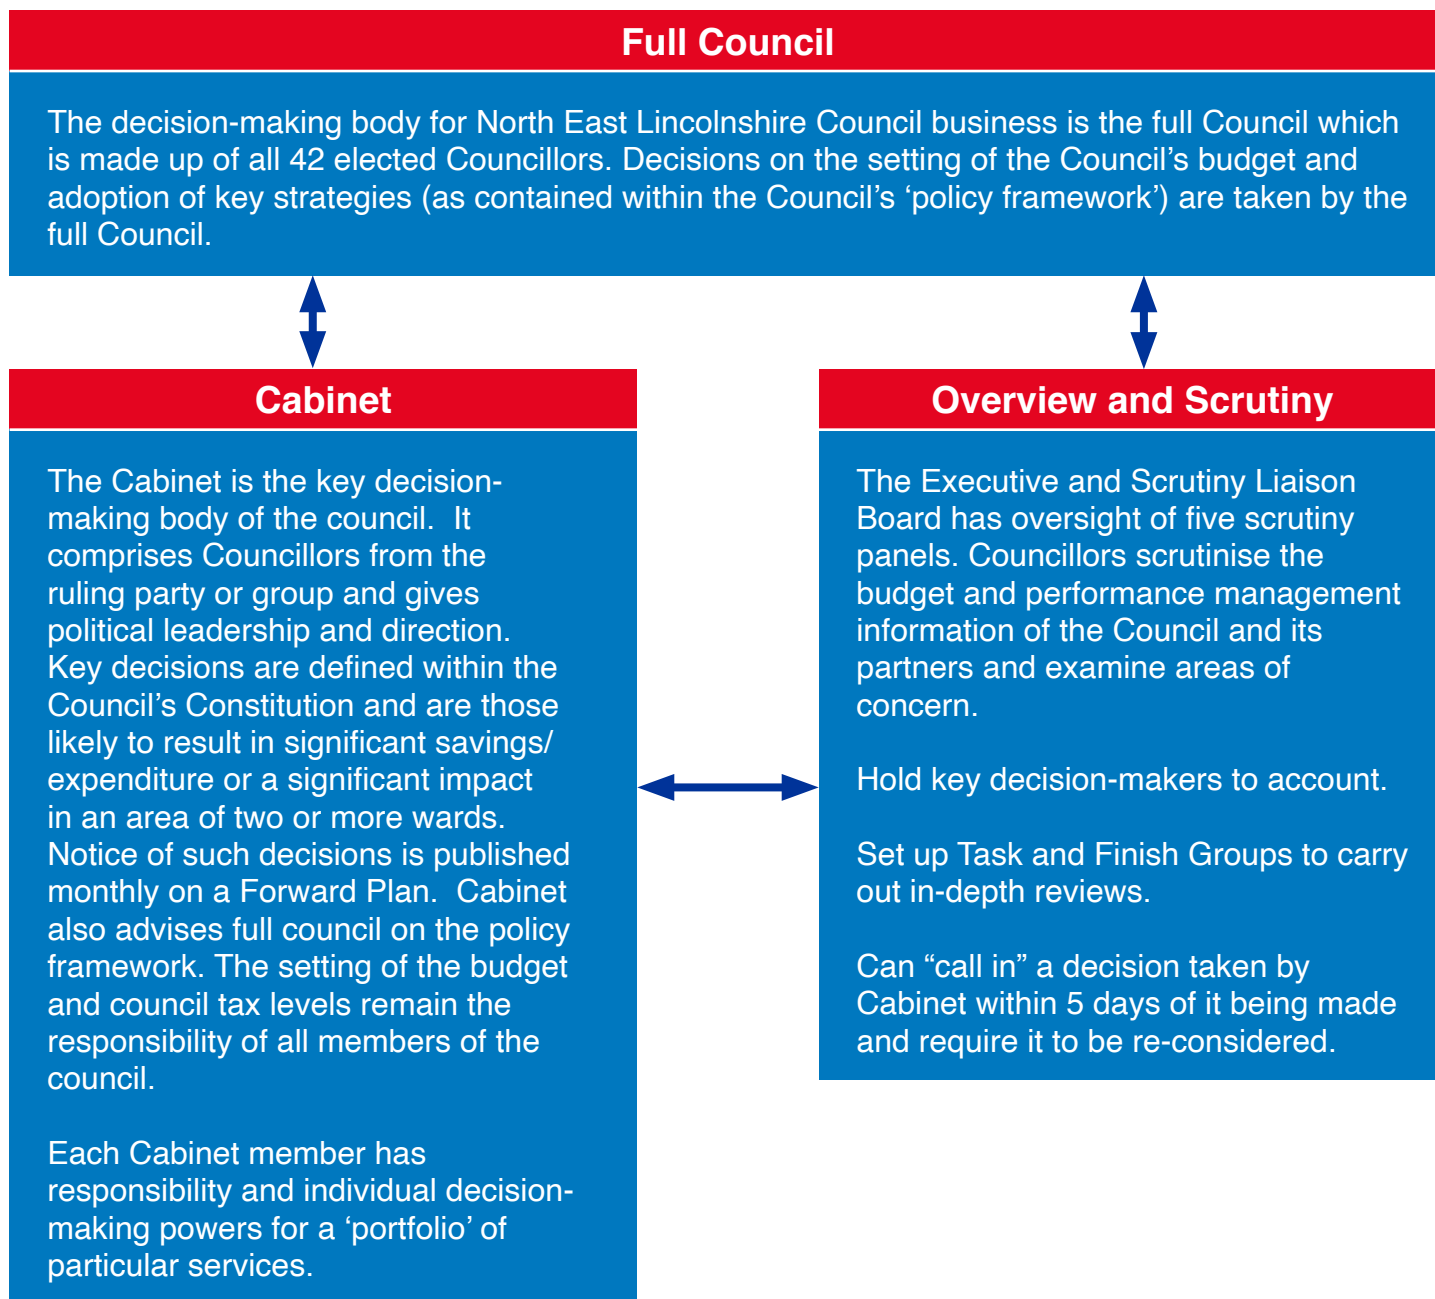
Full Council

The decision-making body for North East Lincolnshire Council business is the full Council which is made up of all 42 elected Councillors. Decisions on the setting of the Council's budget and adoption of key strategies (as contained within the Council's 'policy framework') are taken by the full Council.

Cabinet

The Cabinet is the key decision-making body of the council. It comprises Councillors from the ruling party or group and gives political leadership and direction. Key decisions are defined within the Council's Constitution and are those likely to result in significant savings/ expenditure or a significant impact in an area of two or more wards. Notice of such decisions is published monthly on a Forward Plan. Cabinet also advises full council on the policy framework. The setting of the budget and council tax levels remain the responsibility of all members of the council.

Each Cabinet member has responsibility and individual decision-making powers for a 'portfolio' of particular services.

Overview and Scrutiny

The Executive and Scrutiny Liaison Board has oversight of five scrutiny panels. Councillors scrutinise the budget and performance management information of the Council and its partners and examine areas of concern.

Hold key decision-makers to account.

Set up Task and Finish Groups to carry out in-depth reviews.

Can "call in" a decision taken by Cabinet within 5 days of it being made and require it to be re-considered.